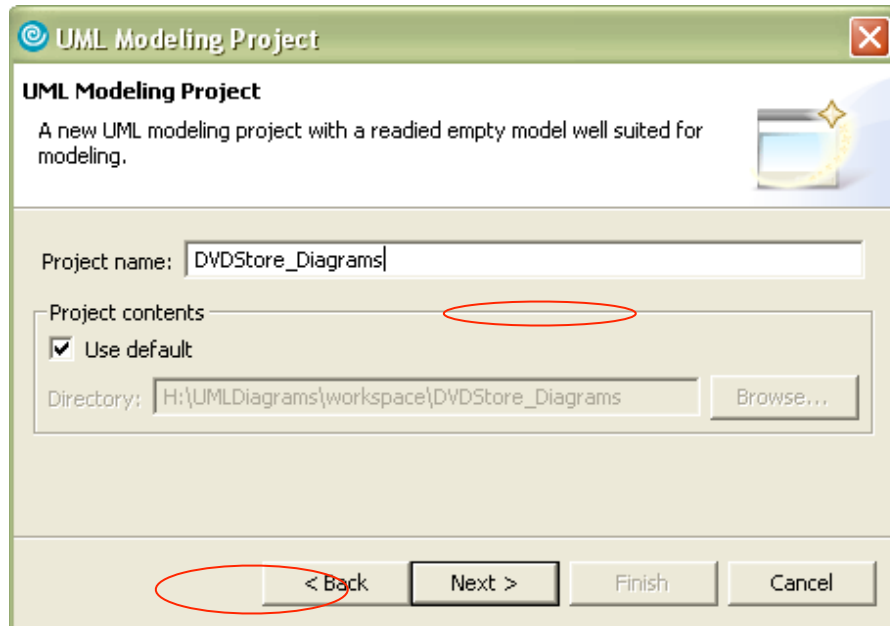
UML Modeling Project

UML Modeling Project

A new UML modeling project with a readied empty model well suited for modeling.

Project name: DVDStore_Diagrams

Project contents

Use default

Directory: H:\UMLDiagrams\workspace\DVDStore_Diagrams

Browse...

< Back

Next >

Finish

Cancel